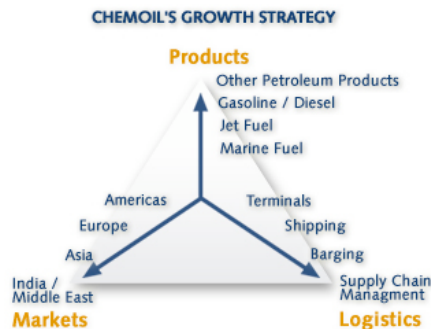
CHEMOIL'S GROWTH STRATEGY

Products

Other Petroleum Products
Gasoline / Diesel
Jet Fuel
Marine Fuel

Americas
Europe
Asia
India / Middle East

Markets

Terminals
Shipping
Barging
Supply Chain Managment

Logistics